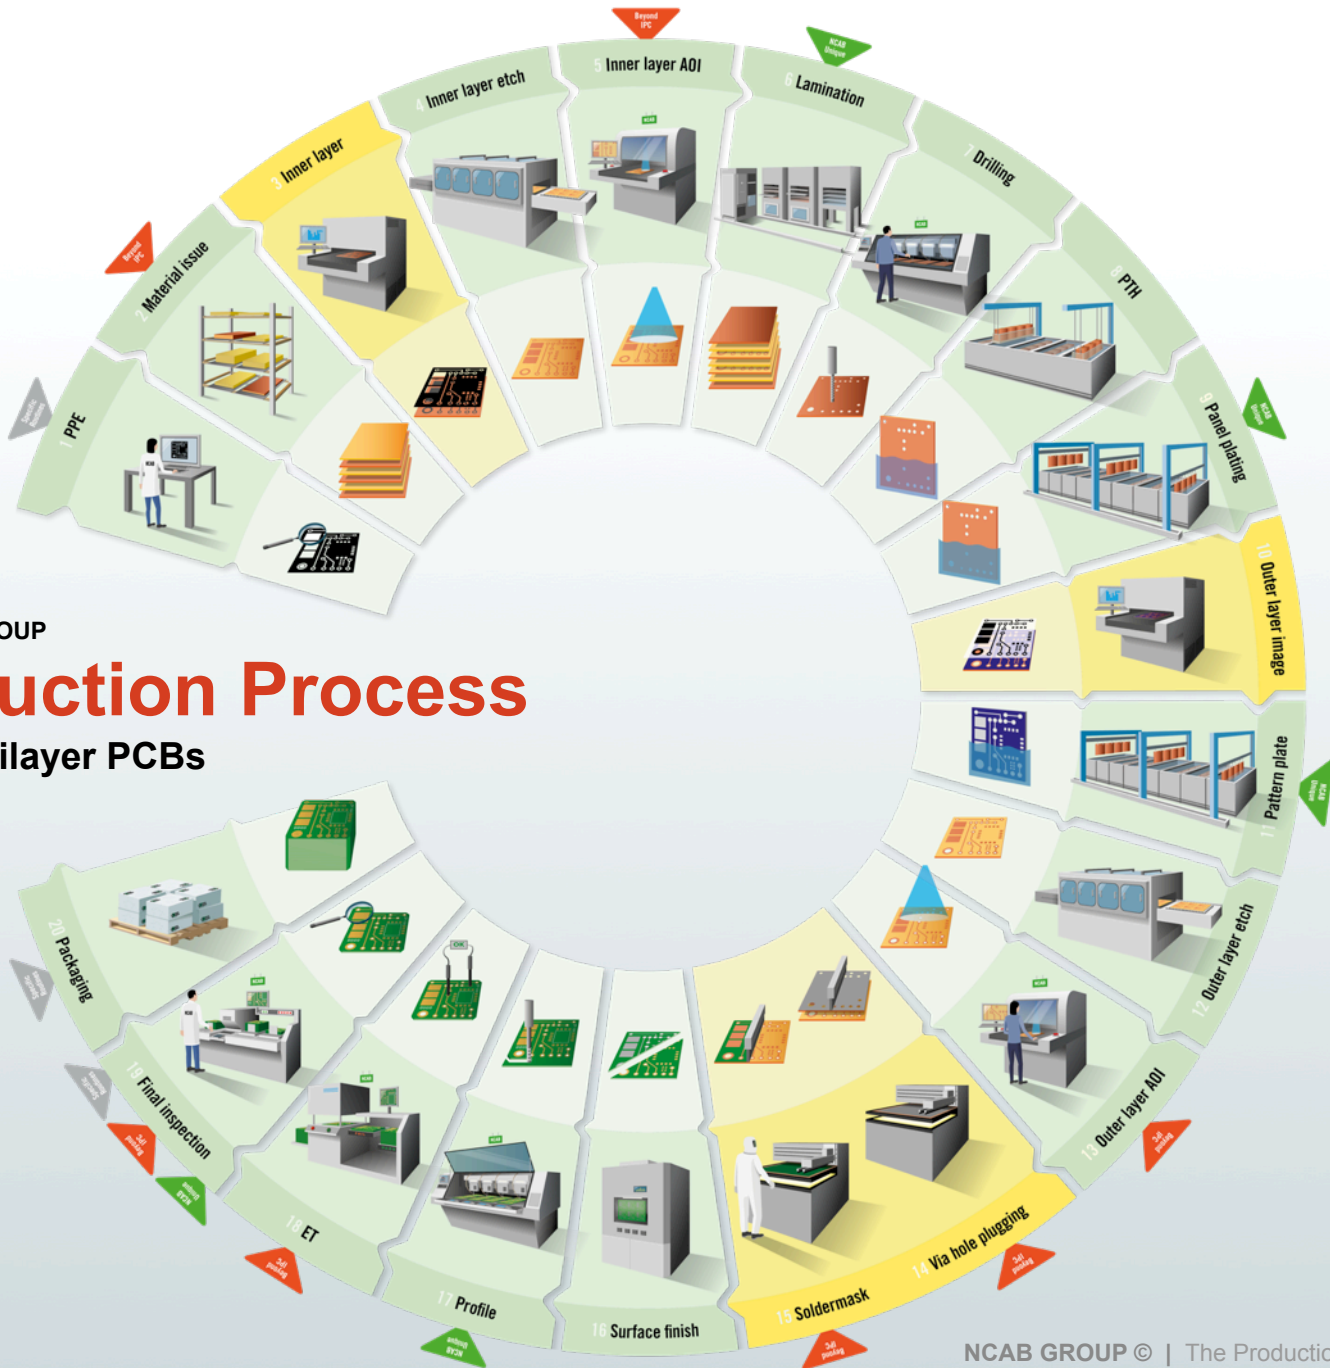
OUP

uction Process

ilayer PCBs

Beyond IPC

NCAB Unique

1 PPE

2 Material issue

3 Inner layer

4 Inner layer etch

5 Inner layer AOI

6 Lamination

7 Drilling

8 PTH

9 Panel plating

10 Outer layer image

11 Pattern plate

12 Outer layer etch

13 Outer layer AOI

14 Via hole plugging

15 Soldermask

16 Surface finish

17 Profile

18 ET

19 Final inspection

20 Packaging

NCAB

OK

NCAB GROUP © | The Productio